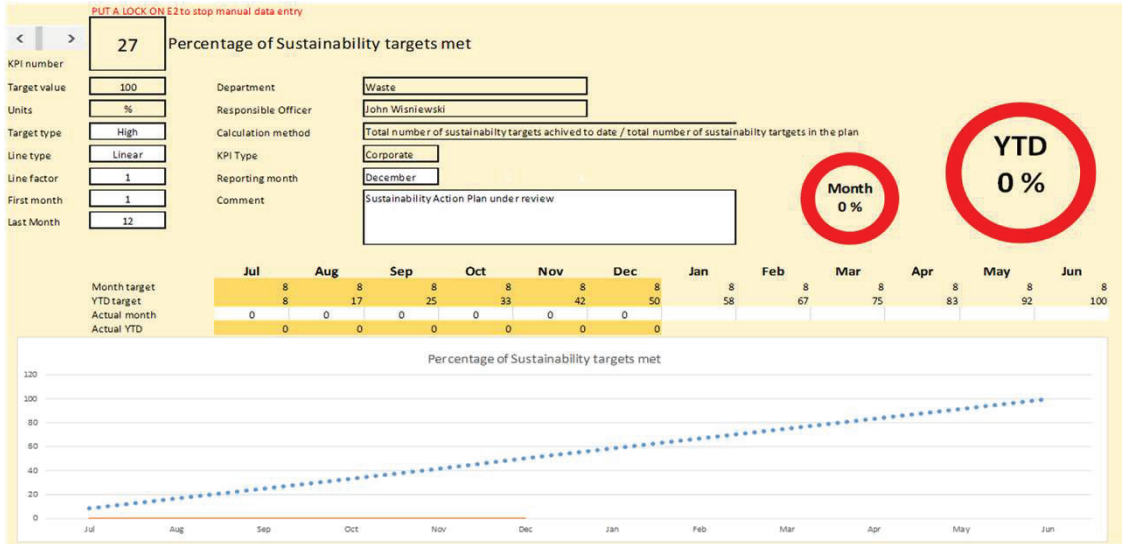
PUT A LOCK ON E2 to stop manual data entry

< >

KPI number

27 Percentage of Sustainability targets met

| | | | |
|---|---|---|---|
| Target value | 100 | Department | Waste |
| Units | % | Responsible Officer | John Wisniewski |
| Target type | High | Calculation method | Total number of sustainabilty targets achived to date / total number of sustainabilty tartgets in the plan |
| Line type | Linear | KPI Type | Corporate |
| Line factor | 1 | Reporting month | December |
| First month | 1 | Comment | Sustainability Action Plan under review |
| Last Month | 12 | | |

Month
0 %

YTD
0 %

| | Jul | Aug | Sep | Oct | Nov | Dec | Jan | Feb | Mar | Apr | May | Jun |
|---|---|---|---|---|---|---|---|---|---|---|---|---|
| Month target | 8 | 8 | 8 | 8 | 8 | 8 | 8 | 8 | 8 | 8 | 8 | 8 |
| YTD target | 8 | 17 | 25 | 33 | 42 | 50 | 58 | 67 | 75 | 83 | 92 | 100 |
| Actual month | 0 | 0 | 0 | 0 | 0 | 0 | | | | | | |
| Actual YTD | 0 | 0 | 0 | 0 | 0 | 0 | | | | | | |

Percentage of Sustainability targets met

120
100
80
60
40
20
0

Jul Aug Sep Oct Nov Dec Jan Feb Mar Apr May Jun